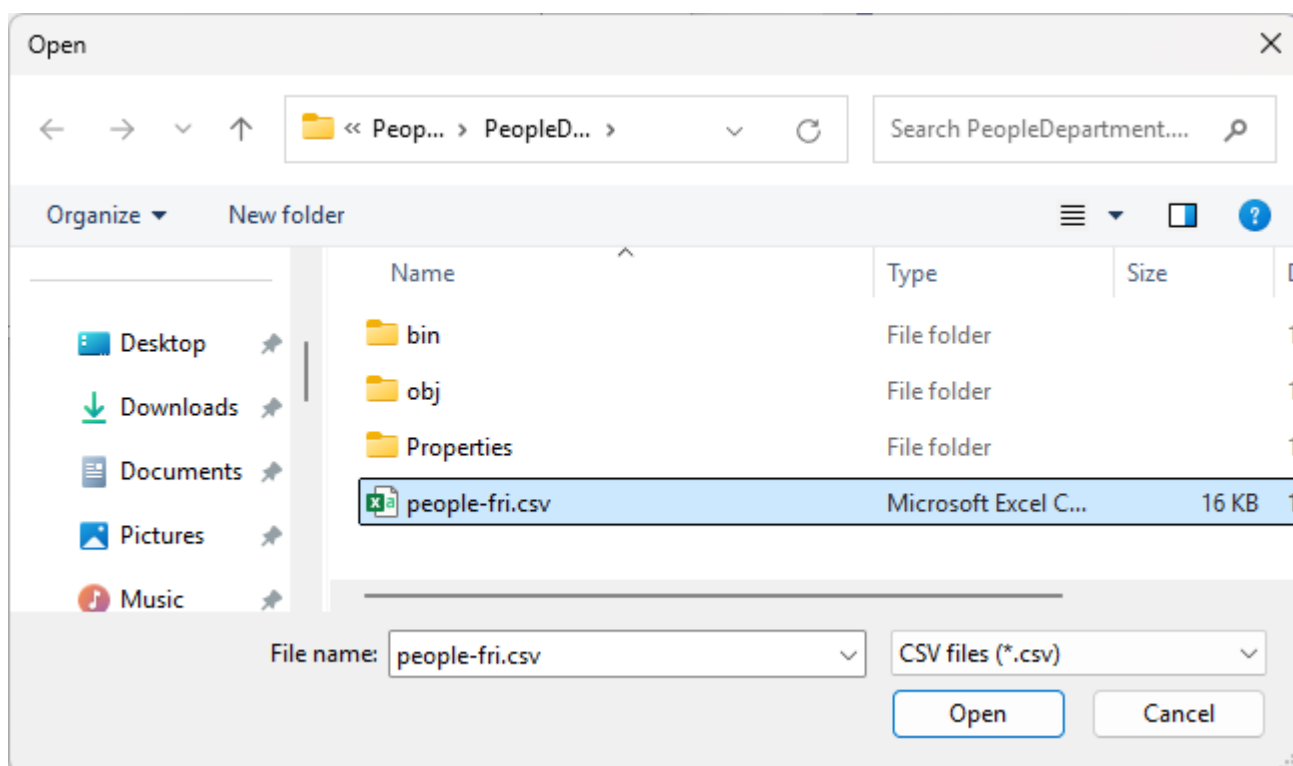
Open

« Peop... › PeopleD... ›

Search PeopleDepartment....

Organize ▾ New folder

Desktop
Downloads
Documents
Pictures
Music

| Name | Type | Size |
|---|---|---|
| bin | File folder | |
| obj | File folder | |
| Properties | File folder | |
| people-fri.csv | Microsoft Excel C... | 16 KB |

File name: people-fri.csv

CSV files (*.csv)

Open

Cancel